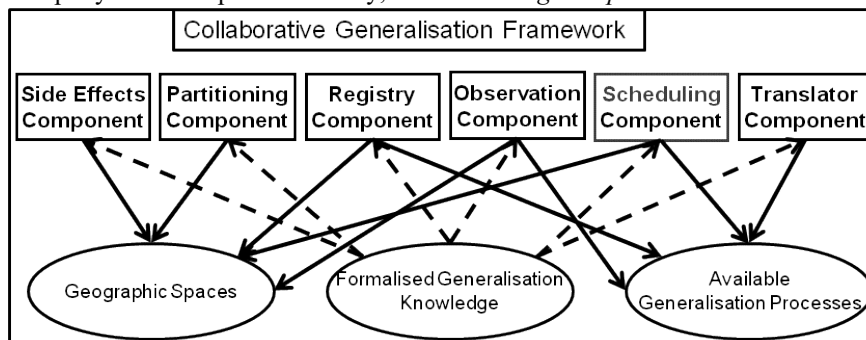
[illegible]

Collaborative Generalisation Framework

Side Effects Component

Partitioning Component

Registry Component

Observation Component

Scheduling Component

Translator Component

Geographic Spaces

Formalised Generalisation Knowledge

Available Generalisation Processes